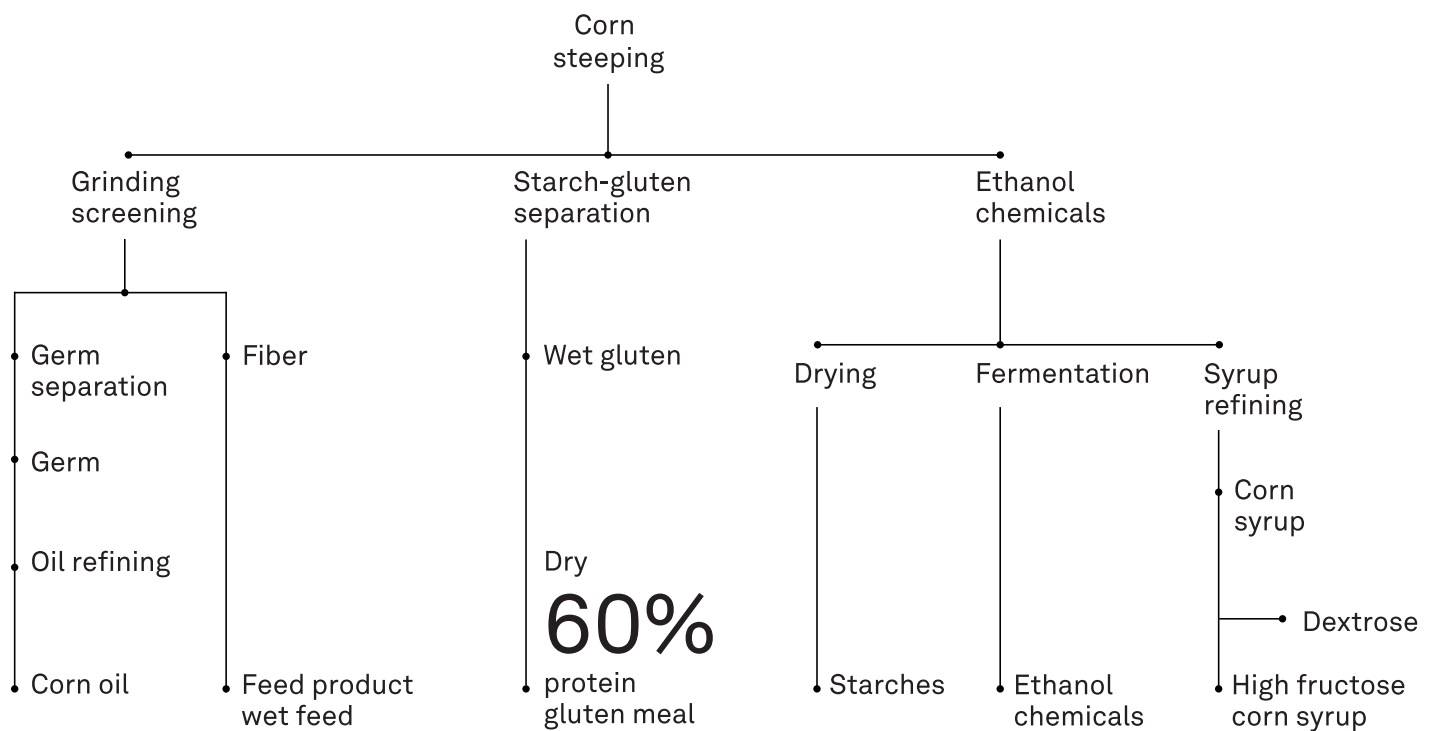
Corn steeping

Grinding screening

Germ separation

Germ

Oil refining

Corn oil

Fiber

Feed product wet feed

Starch-gluten separation

Wet gluten

Dry

60%

protein gluten meal

Ethanol chemicals

Drying

Starches

Fermentation

Ethanol chemicals

Syrup refining

Corn syrup

Dextrose

High fructose corn syrup